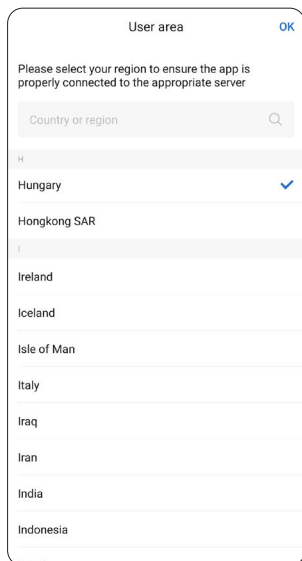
User area

OK

Please select your region to ensure the app is properly connected to the appropriate server

Country or region

H

Hungary

Hongkong SAR

I

Ireland

Iceland

Isle of Man

Italy

Iraq

Iran

India

Indonesia